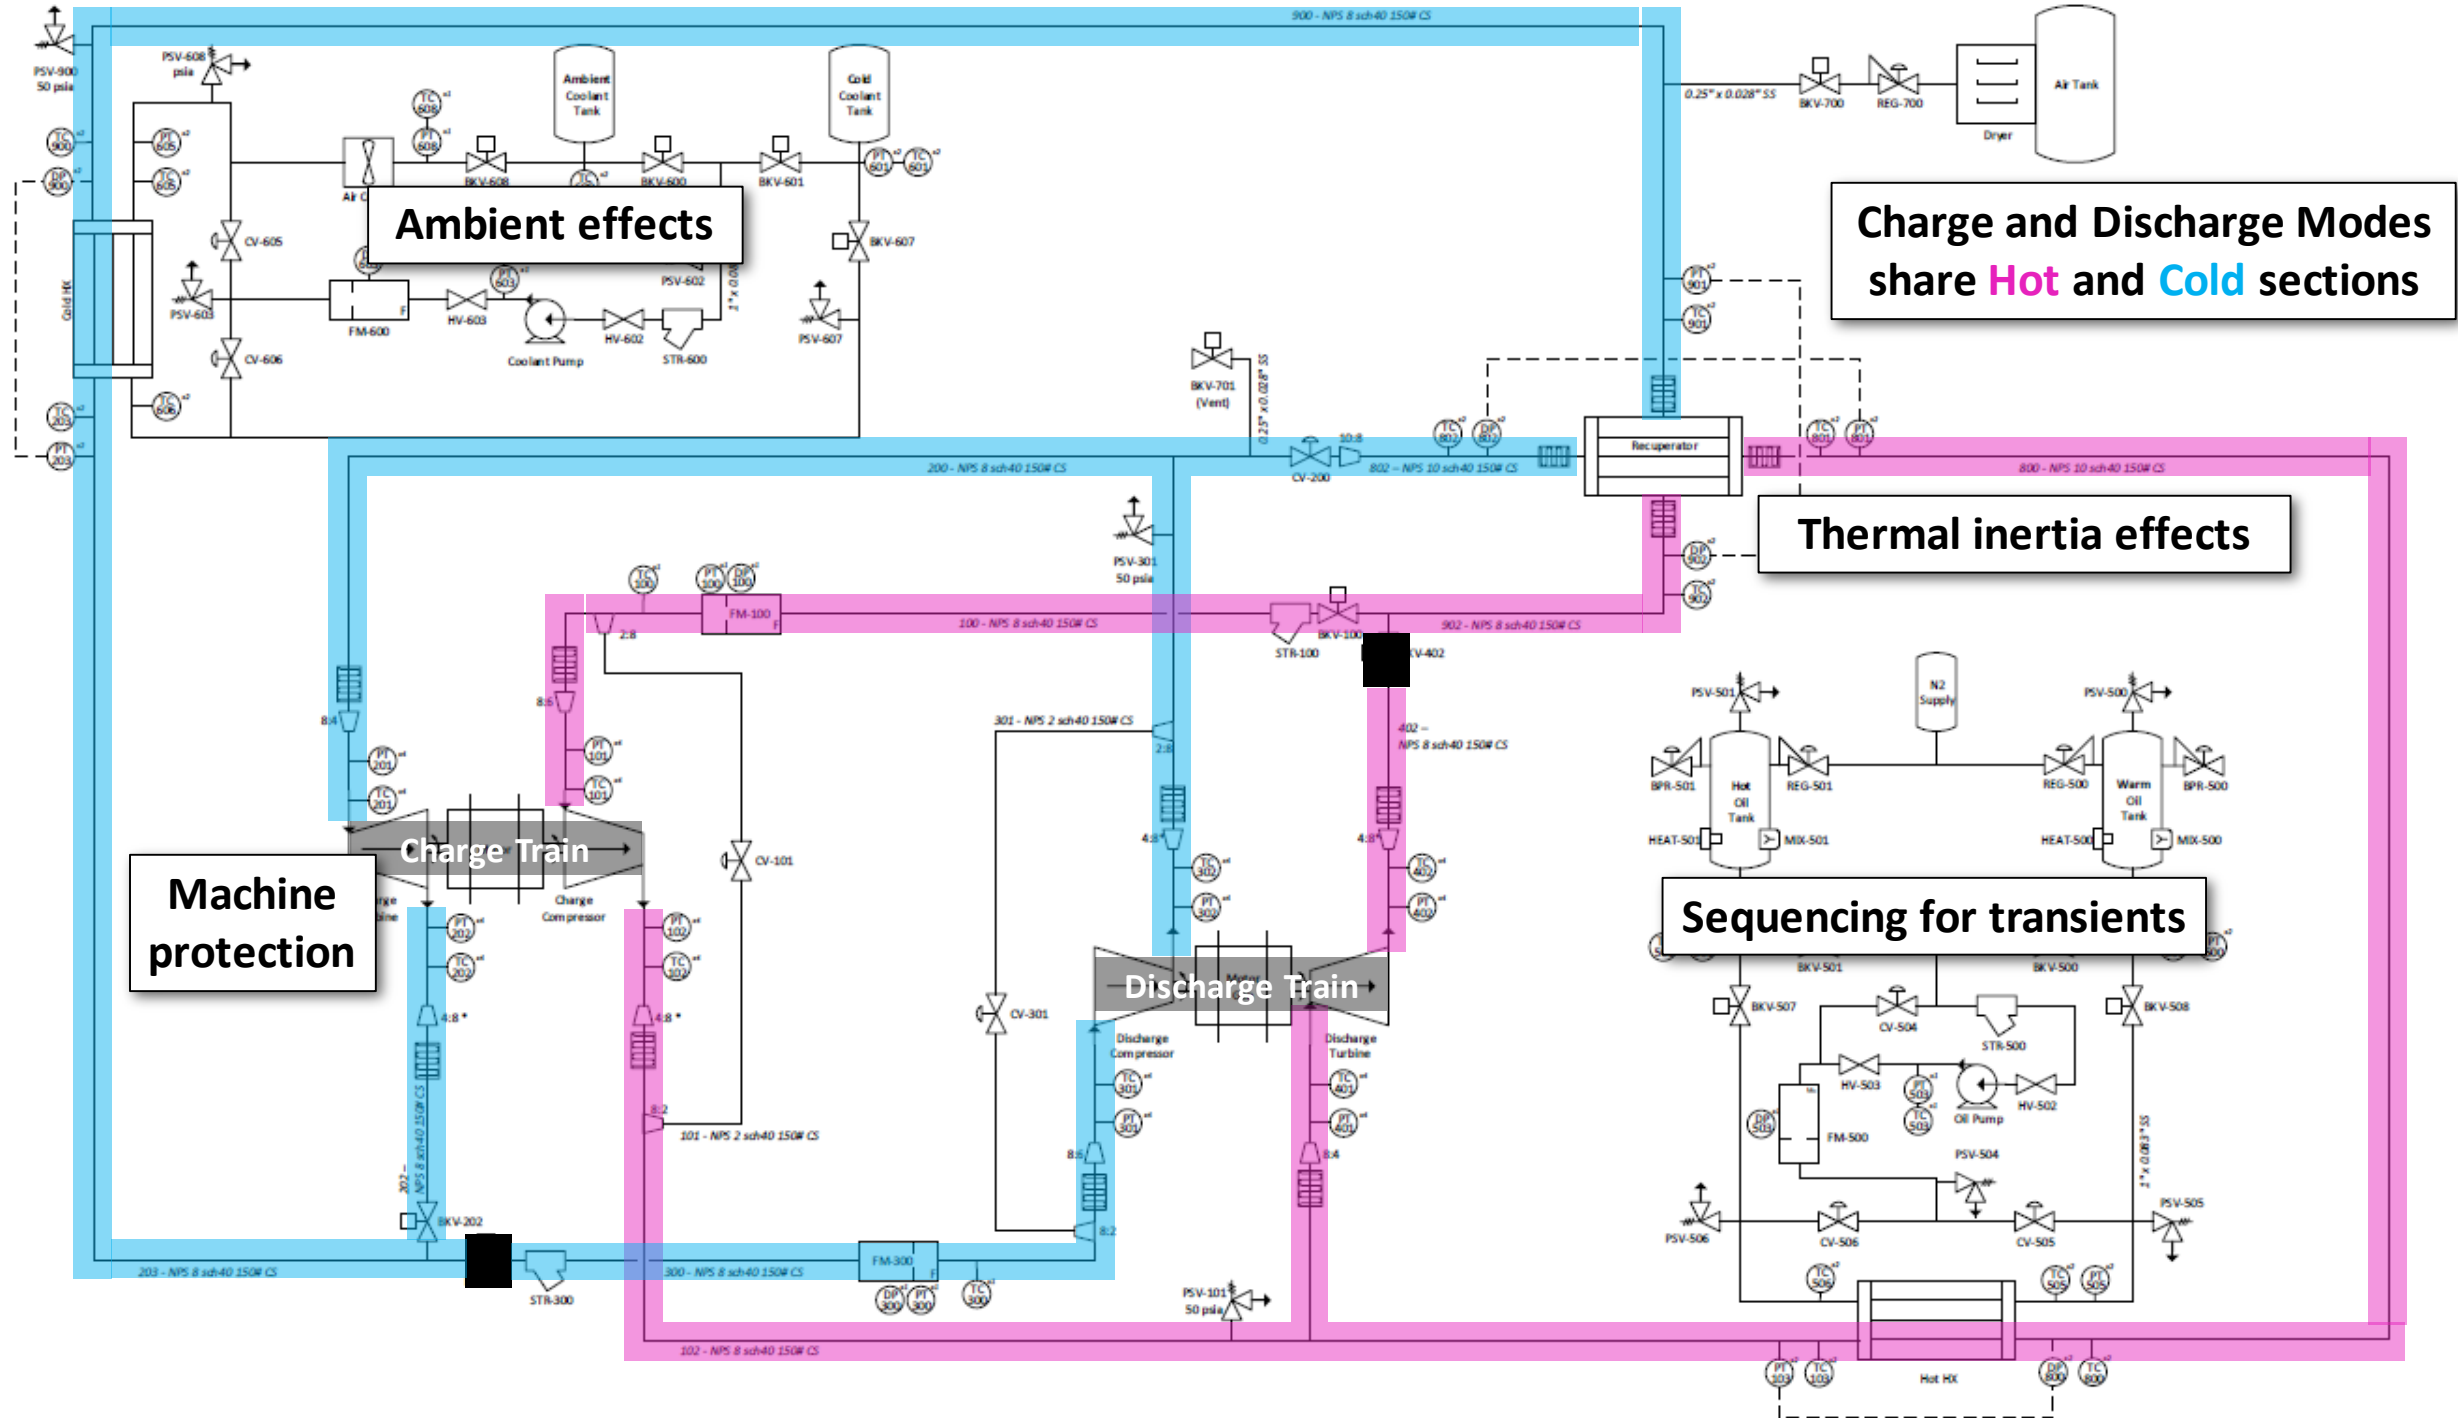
Ambient effects

Charge and Discharge Modes share Hot and Cold sections

Thermal inertia effects

Charge Train

Machine protection

Discharge Train

Sequencing for transients

900 - NPS 8 sch40 150# CS

PSV-900 50 psia

PSV-608 psia

Ambient Coolant Tank

Cold Coolant Tank

BKV-608

BKV-600

BKV-601

BKV-607

CV-605

CV-606

PSV-603

FM-600

HV-603

Coolant Pump

HV-602

STR-600

PSV-602

PSV-607

Cold HX

0.25" x 0.028" SS

BKV-700

REG-700

Dryer

Air Tank

BKV-701 (Vent)

CV-200

Recuperator

200 - NPS 8 sch40 150# CS

802 - NPS 10 sch40 150# CS

800 - NPS 10 sch40 150# CS

PSV-301 50 psia

FM-100

100 - NPS 8 sch40 150# CS

STR-100

BKV-100

902 - NPS 8 sch40 150# CS

V-402

402 - NPS 8 sch40 150# CS

301 - NPS 2 sch40 150# CS

CV-101

CV-301

Charge Compressor

Discharge Compressor

Discharge Turbine

Motor

101 - NPS 2 sch40 150# CS

BKV-202

203 - NPS 8 sch40 150# CS

STR-300

300 - NPS 8 sch40 150# CS

FM-300

PSV-101 50 psia

102 - NPS 8 sch40 150# CS

PSV-501

PSV-500

N2 Supply

BPR-501

Hot Oil Tank

REG-501

REG-500

Warm Oil Tank

BPR-500

HEAT-501

MIX-501

HEAT-500

MIX-500

BKV-501

BKV-500

BKV-507

BKV-508

CV-504

STR-500

HV-503

Oil Pump

HV-502

FM-500

PSV-504

PSV-506

CV-506

CV-505

PSV-505

Hot HX